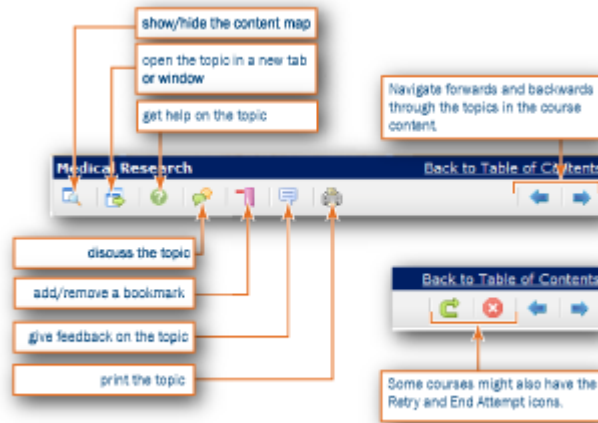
show/hide the content map

open the topic in a new tab or window

get help on the topic

Navigate forwards and backwards through the topics in the course content

Medical Research

Back to Table of Contents

discuss the topic

add/remove a bookmark

give feedback on the topic

print the topic

Back to Table of Contents

Some courses might also have the Retry and End Attempt icons.